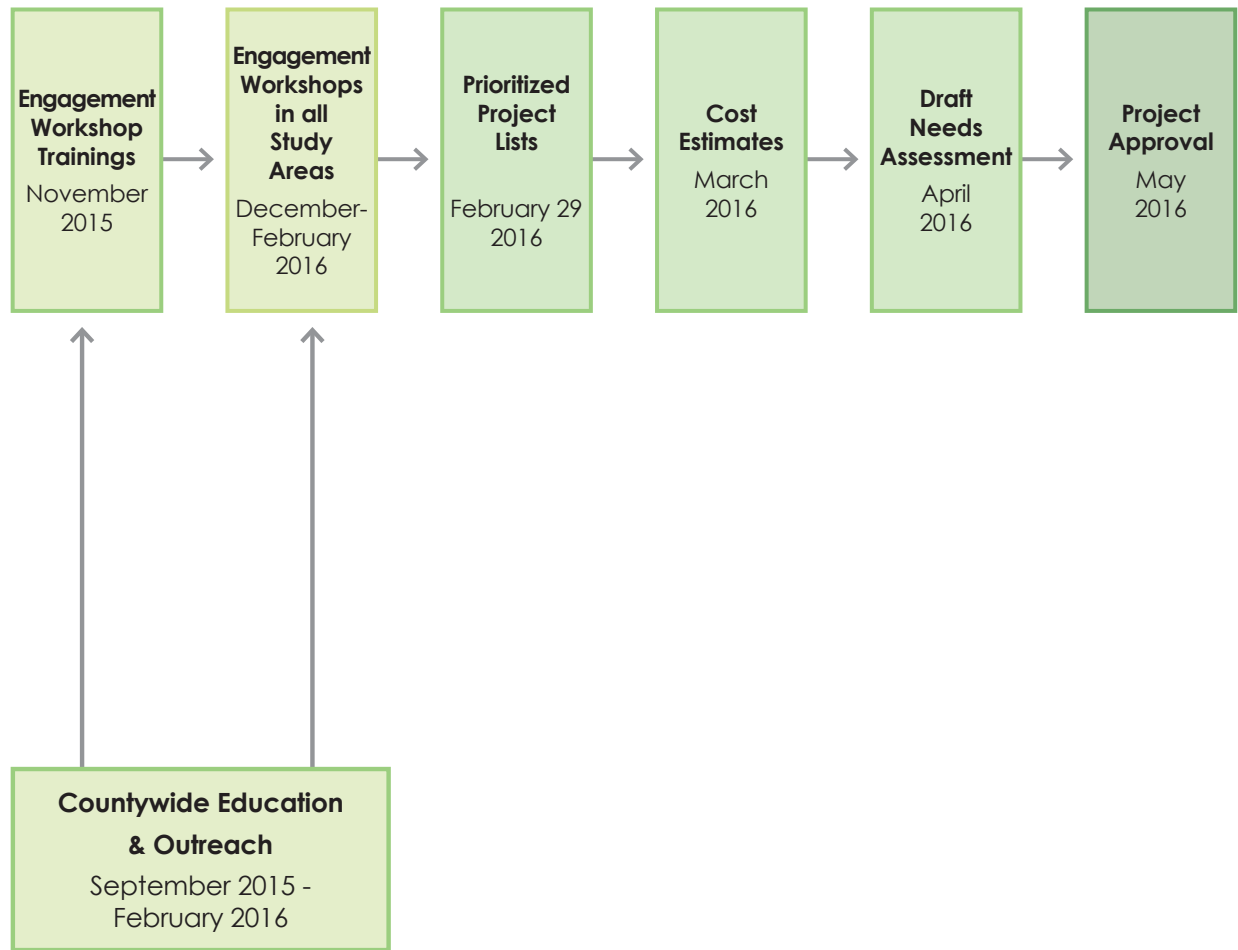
Engagement Workshop Trainings
November 2015

Engagement Workshops in all Study Areas
December-February 2016

Prioritized Project Lists
February 29 2016

Cost Estimates
March 2016

Draft Needs Assessment
April 2016

Project Approval
May 2016

Countywide Education & Outreach
September 2015 - February 2016